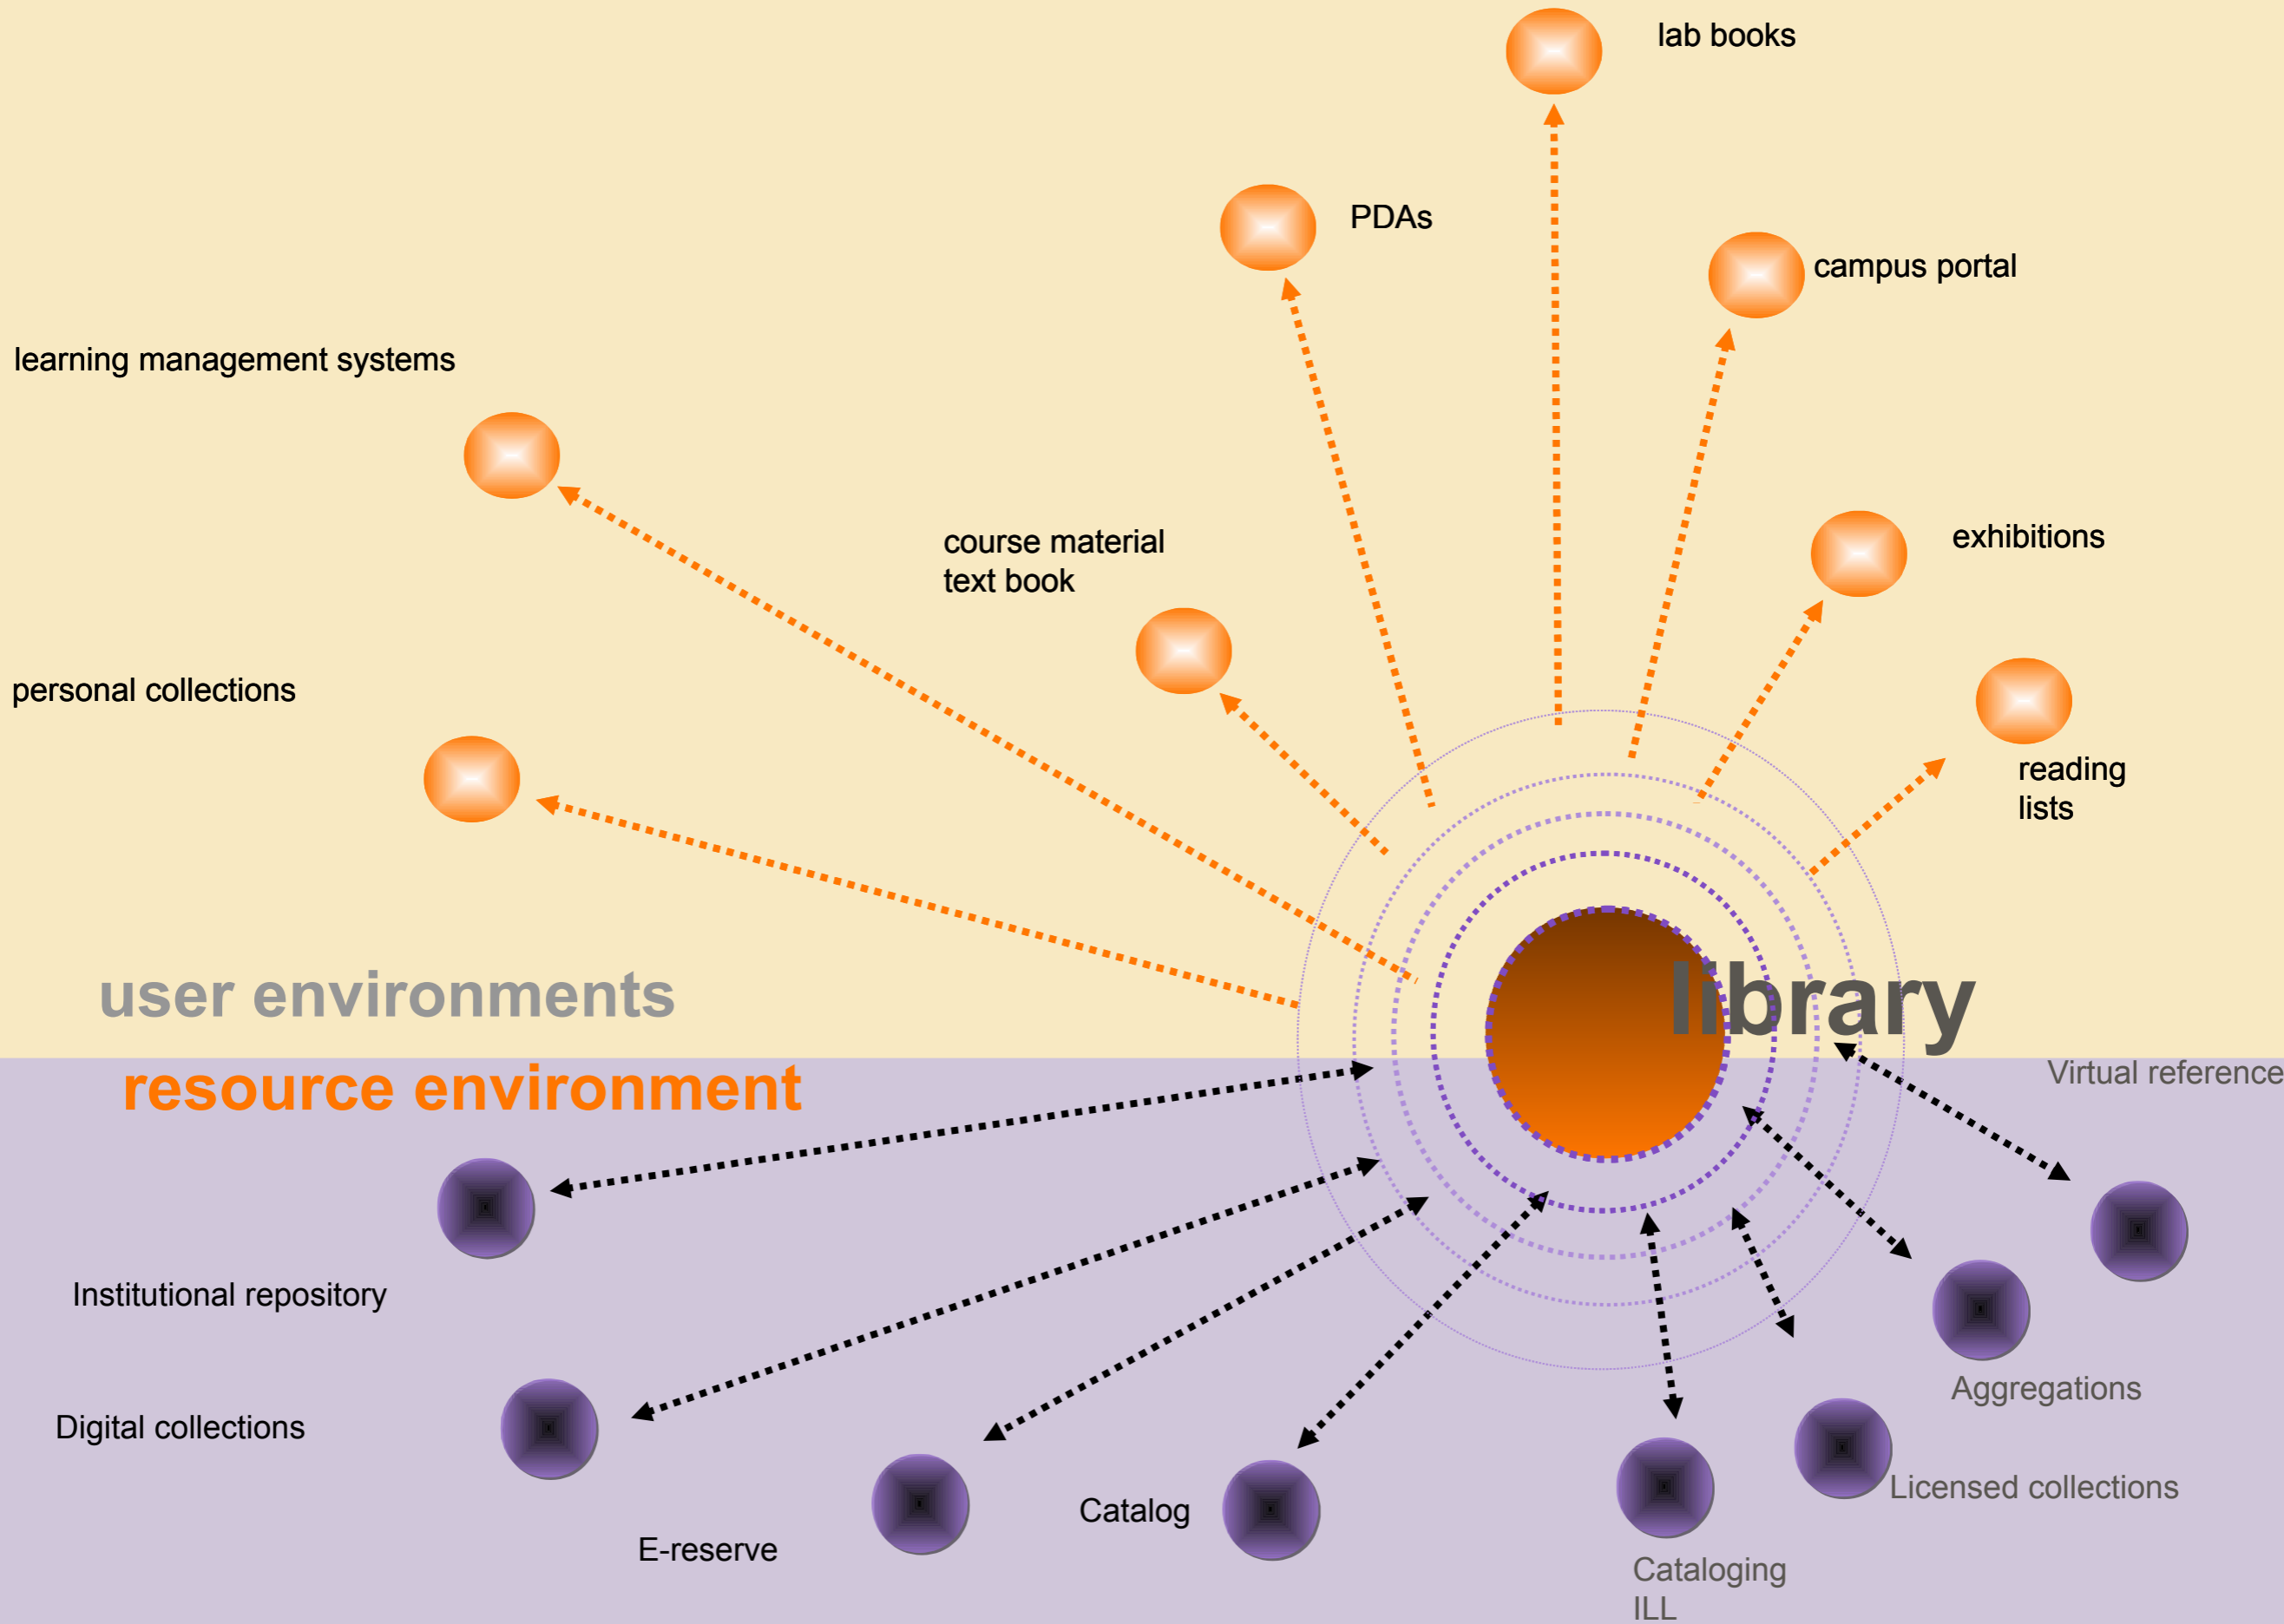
lab books

PDAs

campus portal

learning management systems

course material
text book

exhibitions

personal collections

reading
lists

user environments

library

resource environment

Virtual reference

Institutional repository

Aggregations

Digital collections

Licensed collections

Catalog

E-reserve

Cataloging
ILL